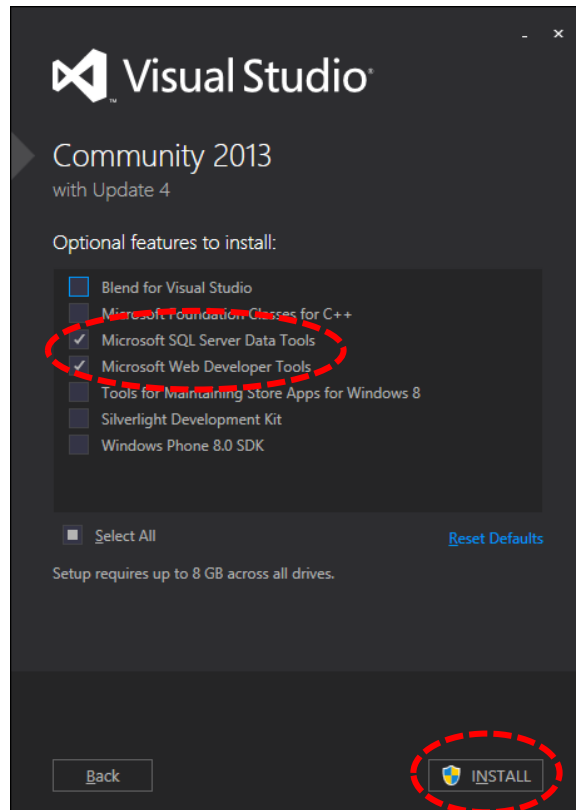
Visual Studio

Community 2013
with Update 4

Optional features to install:

Blend for Visual Studio
Microsoft Foundation Classes for C++
✓ Microsoft SQL Server Data Tools
✓ Microsoft Web Developer Tools
Tools for Maintaining Store Apps for Windows 8
Silverlight Development Kit
Windows Phone 8.0 SDK

Select All

Reset Defaults

Setup requires up to 8 GB across all drives.

Back

INSTALL